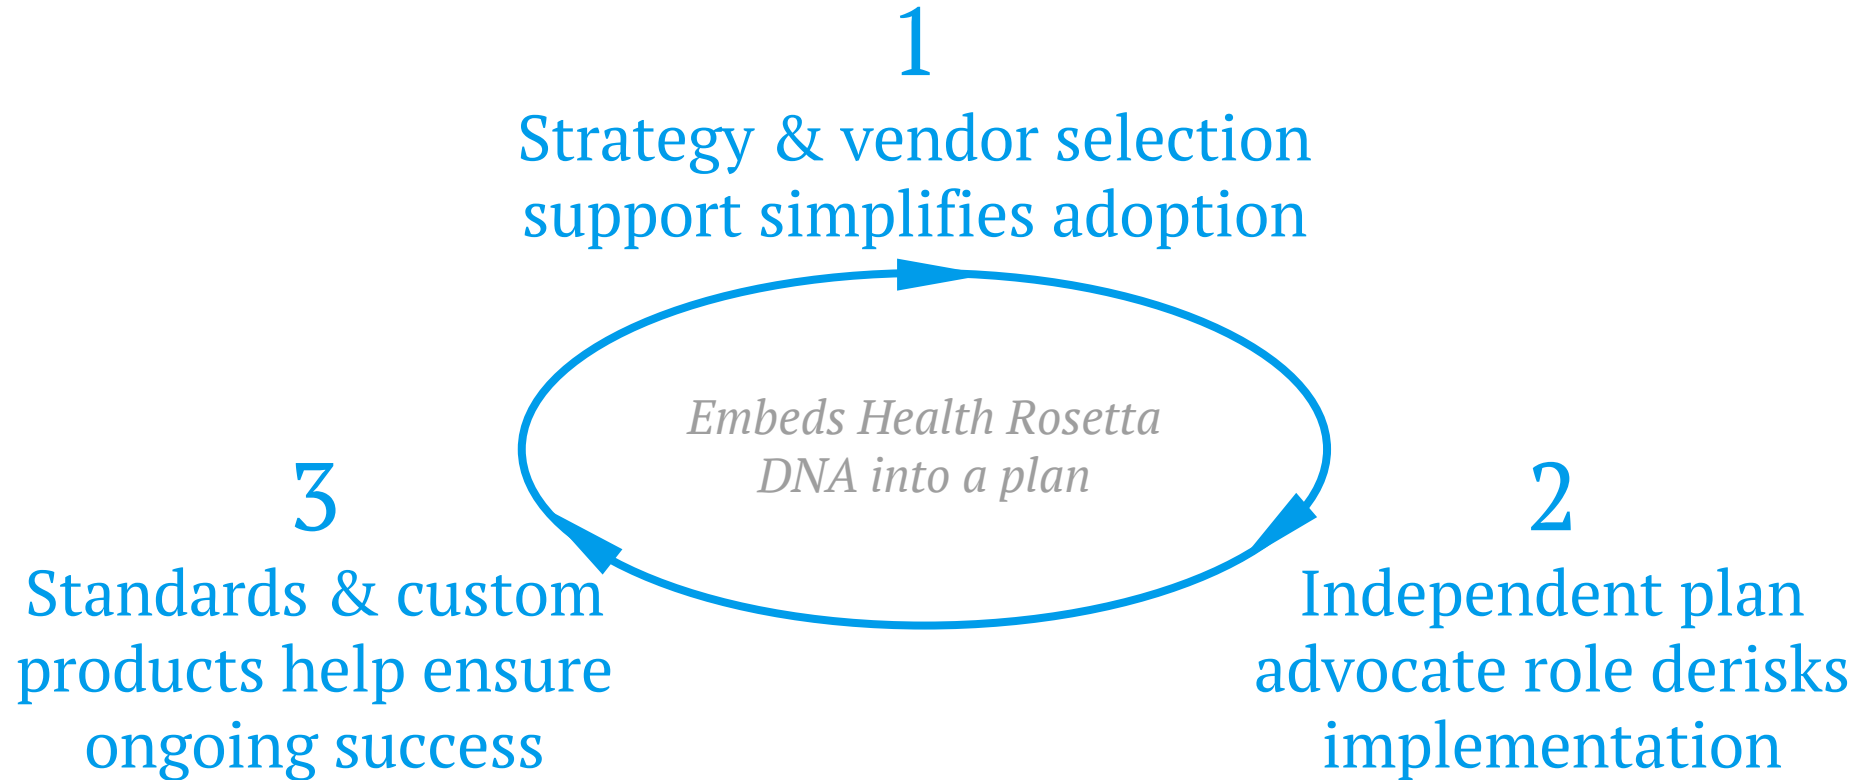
1

Strategy & vendor selection support simplifies adoption

Embeds Health Rosetta DNA into a plan

3

Standards & custom products help ensure ongoing success

2

Independent plan advocate role derisks implementation